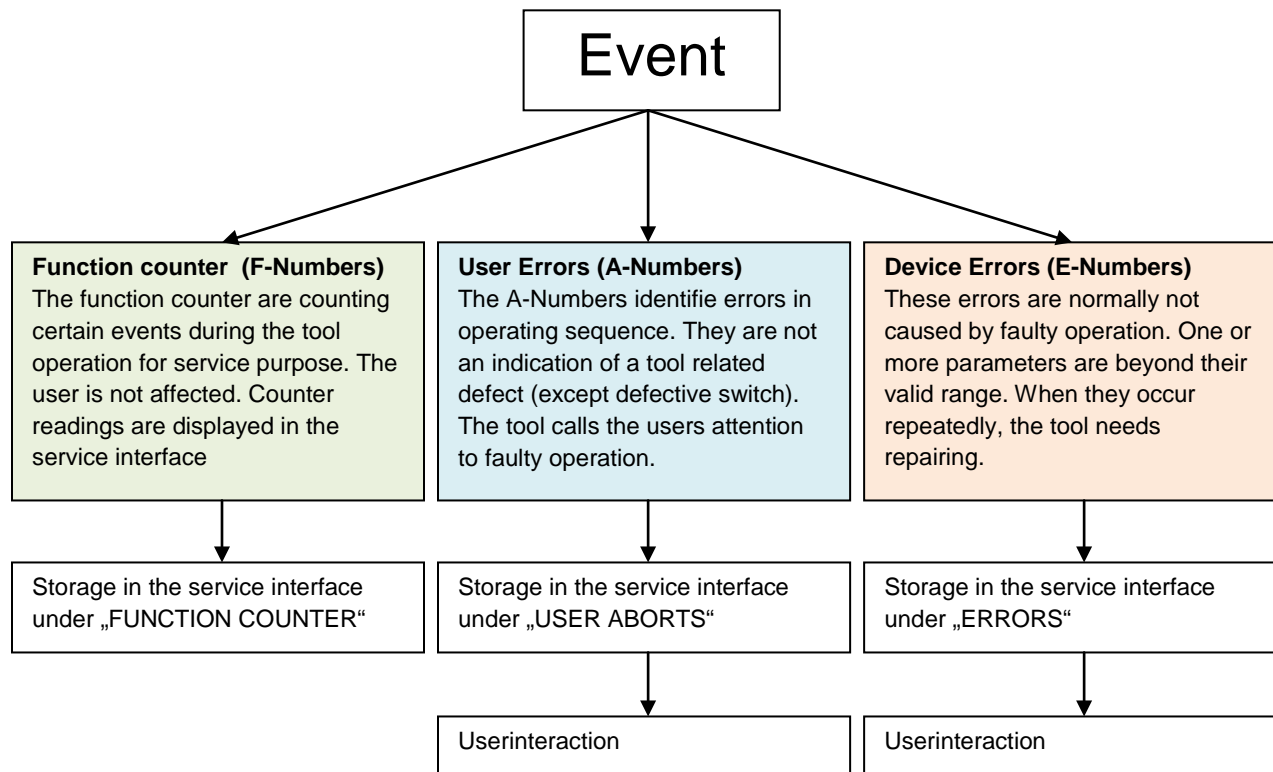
Event

**Function counter (F-Numbers)**
The function counter are counting certain events during the tool operation for service purpose. The user is not affected. Counter readings are displayed in the service interface

**User Errors (A-Numbers)**
The A-Numbers identifie errors in operating sequence. They are not an indication of a tool related defect (except defective switch). The tool calls the users attention to faulty operation.

**Device Errors (E-Numbers)**
These errors are normally not caused by faulty operation. One or more parameters are beyond their valid range. When they occur repeatedly, the tool needs repairing.

Storage in the service interface under „FUNCTION COUNTER“

Storage in the service interface under „USER ABORTS“

Storage in the service interface under „ERRORS“

Userinteraction

Userinteraction